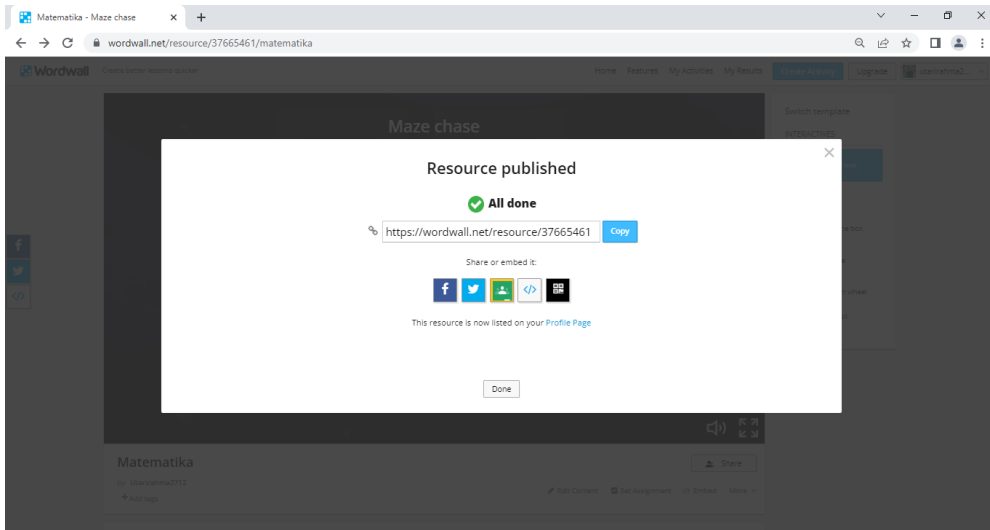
Matematika - Maze chase

wordwall.net/resource/37665461/matematika

Wordwall

Home Features My Activities My Results Create Activity Upgrade

Maze chase

Switch template

INTERACTIVES

Resource published

All done

https://wordwall.net/resource/37665461 Copy

Share or embed it:

This resource is now listed on your Profile Page

Done

Matematika

Share

Edit Content Set Assignment Embed More